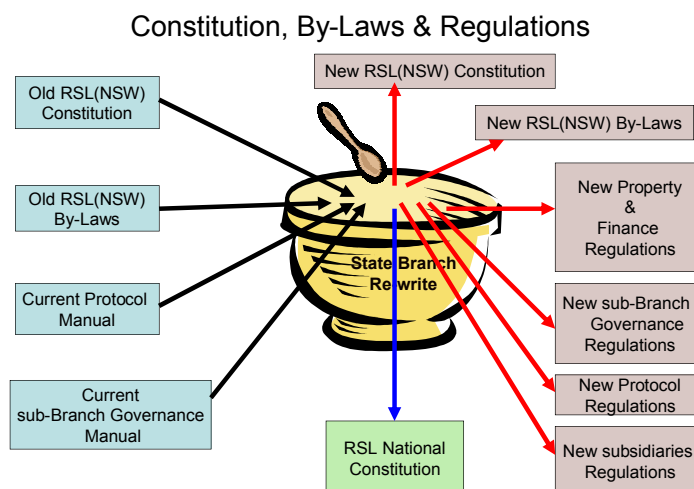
Constitution, By-Laws & Regulations

Old RSL(NSW) Constitution

Old RSL(NSW) By-Laws

Current Protocol Manual

Current sub-Branch Governance Manual

New RSL(NSW) Constitution

New RSL(NSW) By-Laws

New Property & Finance Regulations

New sub-Branch Governance Regulations

New Protocol Regulations

New subsidiaries Regulations

State Branch Rewrite

RSL National Constitution